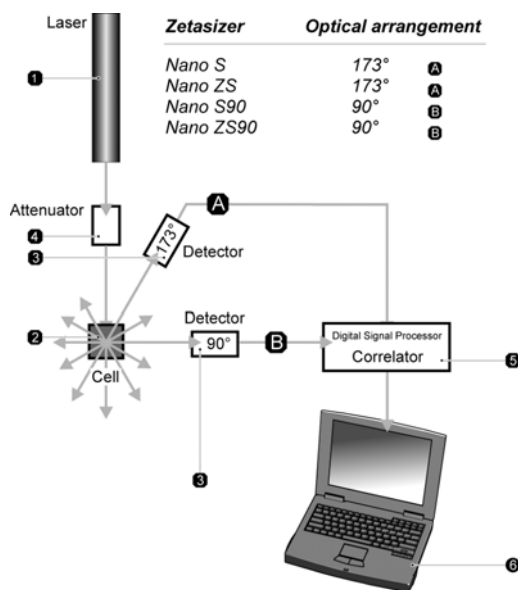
Laser

| Zetasizer | Optical arrangement | |
|---|---|---|
| Nano S | 173° | A |
| Nano ZS | 173° | A |
| Nano S90 | 90° | B |
| Nano ZS90 | 90° | B |

1

Attenuator

4

3

A

173°

Detector

2

Cell

Detector

90°

B

Digital Signal Processor

Correlator

5

3

6